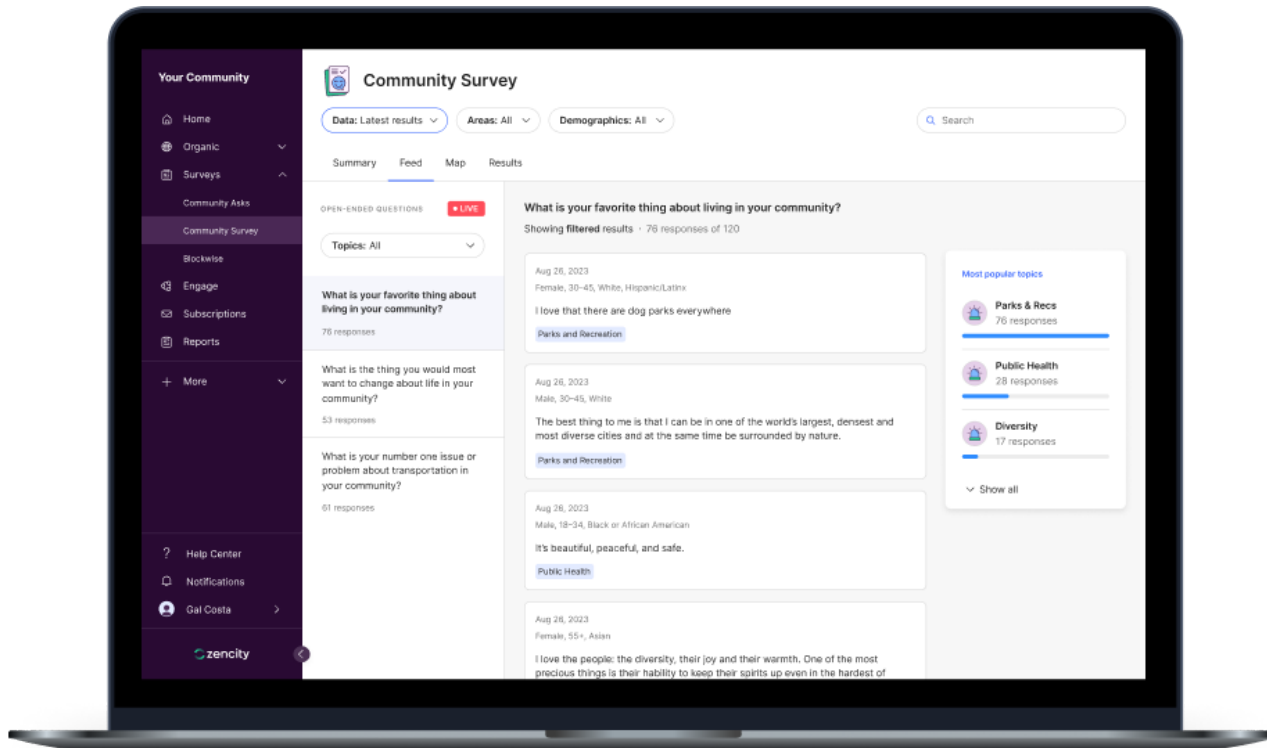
Your Community

Home
Organic
Surveys
Community Asks
Community Survey
Blockwise
Engage
Subscriptions
Reports
More

Help Center
Notifications
Gal Costa

zencity

Community Survey

Data: Latest results
Areas: All
Demographics: All
Search

Summary
Feed
Map
Results

OPEN-ENDED QUESTIONS
• LIVE

Topics: All

What is your favorite thing about living in your community?
76 responses

What is the thing you would most want to change about life in your community?
53 responses

What is your number one issue or problem about transportation in your community?
61 responses

What is your favorite thing about living in your community?
Showing filtered results · 76 responses of 120

Aug 26, 2023
Female, 30-45, White, Hispanic/Latinx
I love that there are dog parks everywhere
Parks and Recreation

Aug 26, 2023
Male, 30-45, White
The best thing to me is that I can be in one of the world's largest, densest and most diverse cities and at the same time be surrounded by nature.
Parks and Recreation

Aug 26, 2023
Male, 18-34, Black or African American
It's beautiful, peaceful, and safe.
Public Health

Aug 26, 2023
Female, 55+, Asian
I love the people: the diversity, their joy and their warmth. One of the most precious things is their hability to keep their spirits up even in the hardest of

Most popular topics
Parks & Recs
76 responses
Public Health
28 responses
Diversity
17 responses
Show all